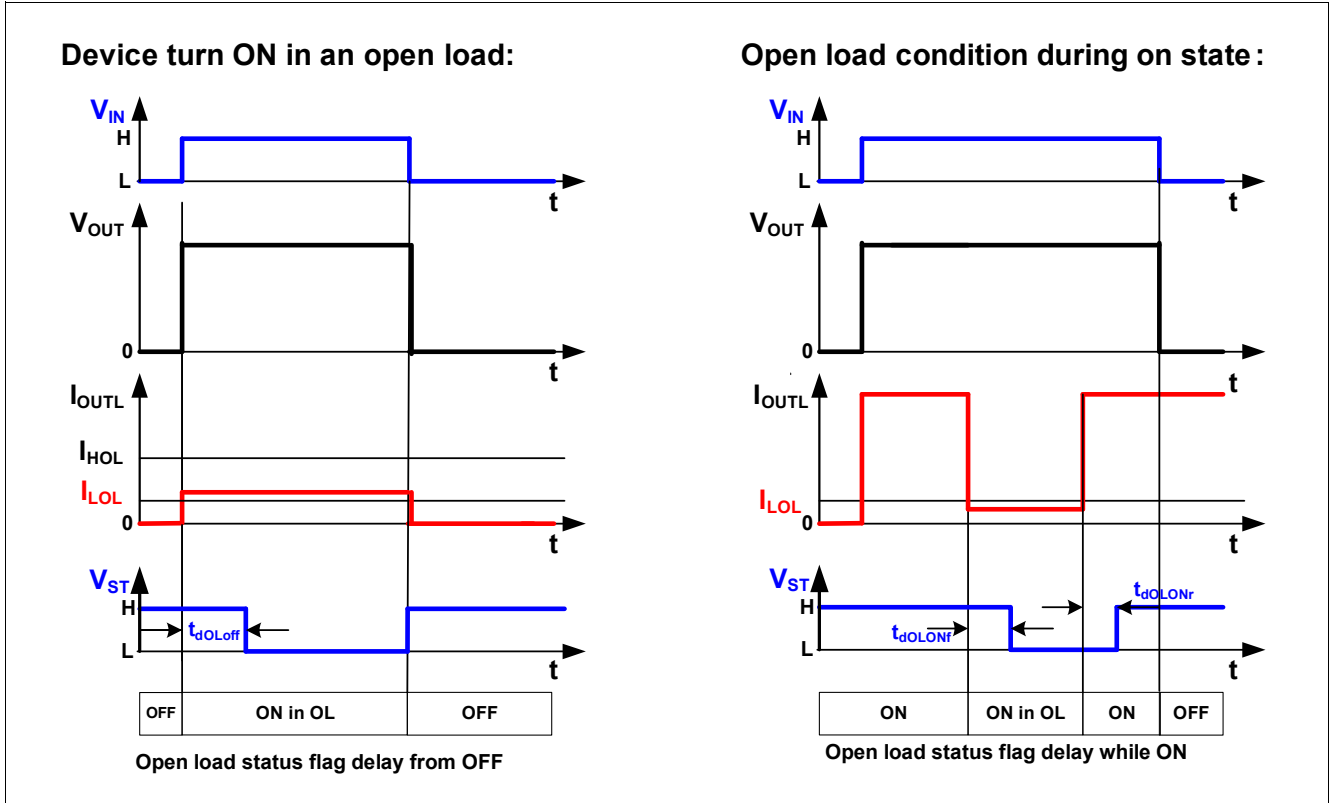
Device turn ON in an open load:

$V_{IN}$
H
L
t
$V_{OUT}$
0
t
$I_{OUTL}$
$I_{HOL}$
$I_{LOL}$
0
t
$V_{ST}$
H
$t_{dOLoff}$
L
t

| OFF | ON in OL | OFF |
|---|---|---|

Open load status flag delay from OFF

Open load condition during on state:

$V_{IN}$
H
L
t
$V_{OUT}$
0
t
$I_{OUTL}$
t
$I_{LOL}$
0
t
$V_{ST}$
H
$t_{dOLONr}$
$t_{dOLONf}$
L
t

| ON | ON in OL | ON | OFF |
|---|---|---|---|

Open load status flag delay while ON